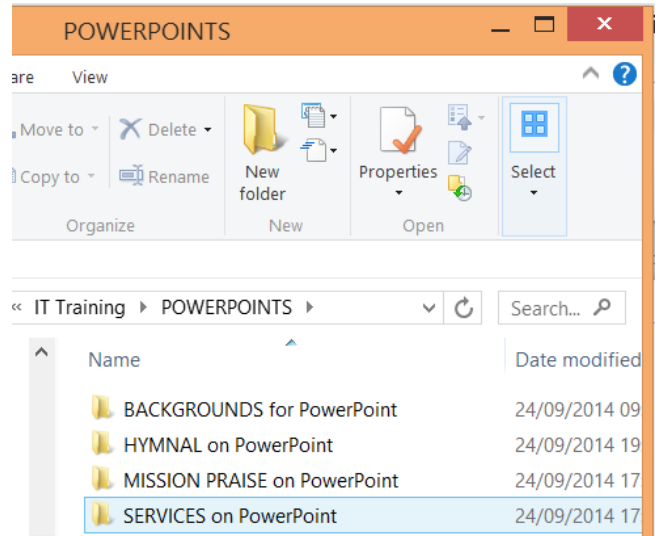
POWERPOINTS

are View

Move to Delete Copy to Rename Organize

New folder New

Properties Open

Select

« IT Training ▸ POWERPOINTS ▸

Search...

Name

Date modified

BACKGROUNDS for PowerPoint 24/09/2014 09

HYMNAL on PowerPoint 24/09/2014 19

MISSION PRAISE on PowerPoint 24/09/2014 17

SERVICES on PowerPoint 24/09/2014 17